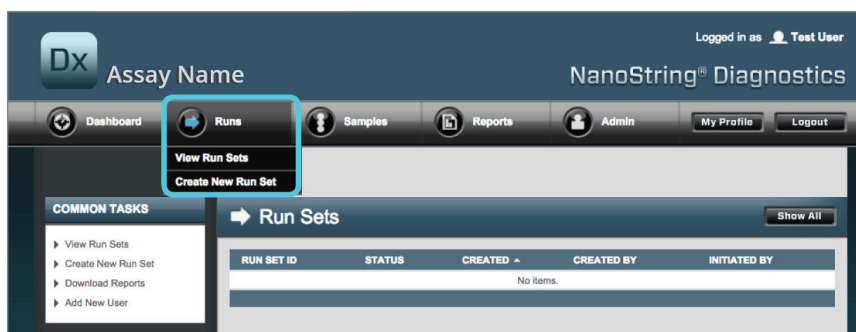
Dx Assay Name

Logged in as Test User

NanoString® Diagnostics

Dashboard

Runs

Samples

Reports

Admin

My Profile

Logout

View Run Sets

Create New Run Set

COMMON TASKS

View Run Sets

Create New Run Set

Download Reports

Add New User

Run Sets

Show All

| RUN SET ID | STATUS | CREATED ▲ | CREATED BY | INITIATED BY |
|---|---|---|---|---|
| | | No items. | | |